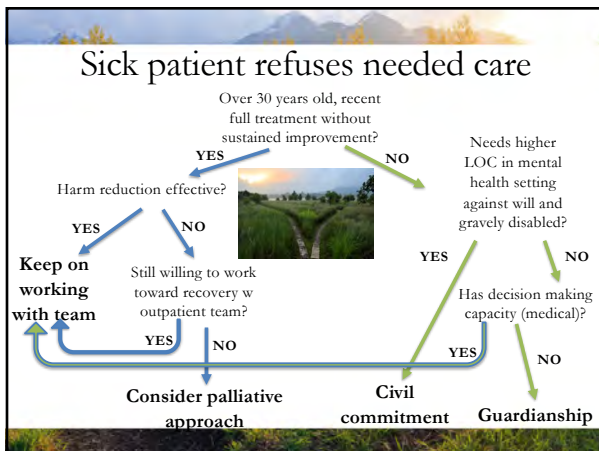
Sick patient refuses needed care

Over 30 years old, recent full treatment without sustained improvement?

YES

NO

Harm reduction effective?

YES

NO

Keep on working with team

Still willing to work toward recovery w outpatient team?

YES

NO

Consider palliative approach

Needs higher LOC in mental health setting against will and gravely disabled?

YES

NO

Has decision making capacity (medical)?

YES

NO

Civil commitment

Guardianship